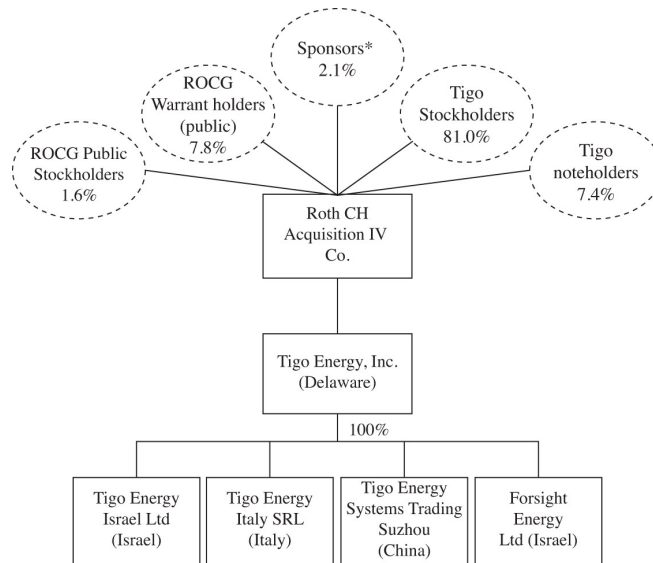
Sponsors*
2.1%

ROCG
Warrant holders
(public)
7.8%

Tigo
Stockholders
81.0%

ROCG Public
Stockholders
1.6%

Tigo
noteholders
7.4%

Roth CH
Acquisition IV
Co.

Tigo Energy, Inc.
(Delaware)

100%

Tigo Energy
Israel Ltd
(Israel)

Tigo Energy
Italy SRL
(Italy)

Tigo Energy
Systems Trading
Suzhou
(China)

Forsight
Energy
Ltd (Israel)